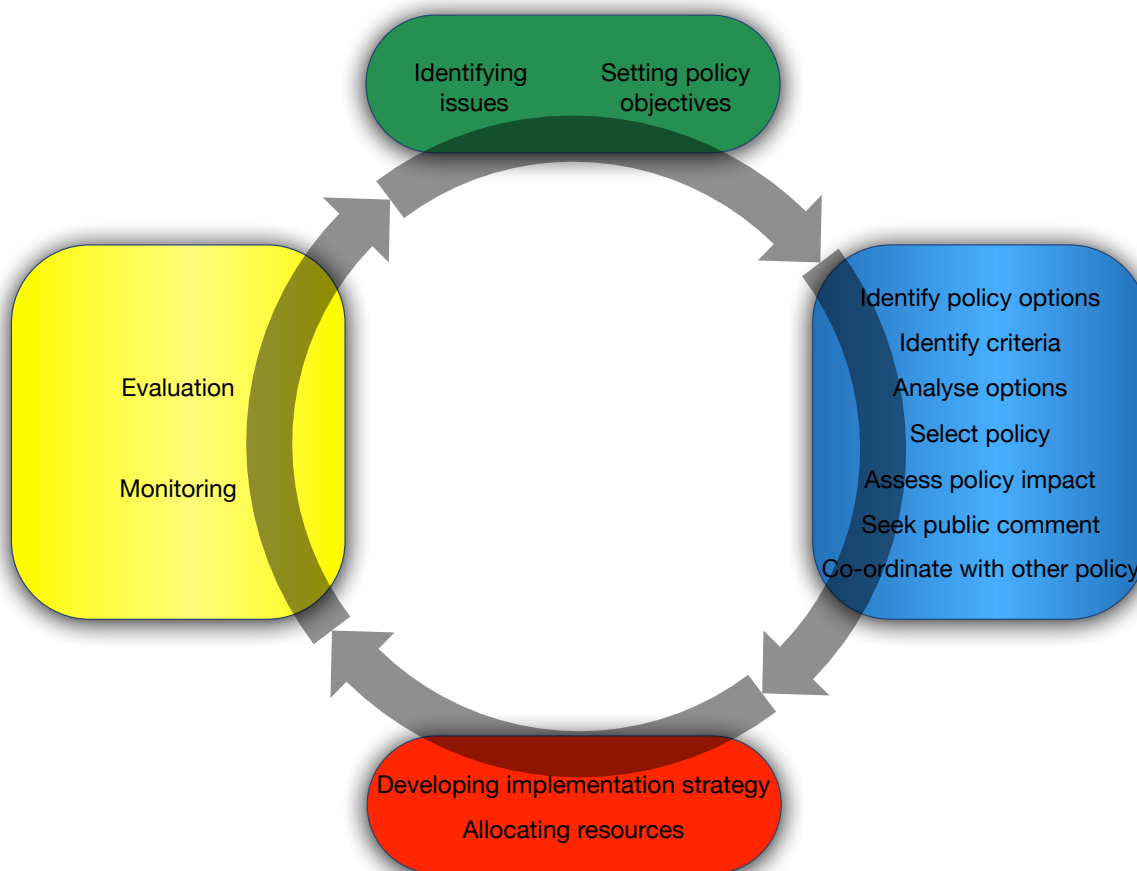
Identifying issues

Setting policy objectives

Identify policy options
Identify criteria
Analyse options
Select policy
Assess policy impact
Seek public comment
Co-ordinate with other policy

Developing implementation strategy
Allocating resources

Evaluation

Monitoring